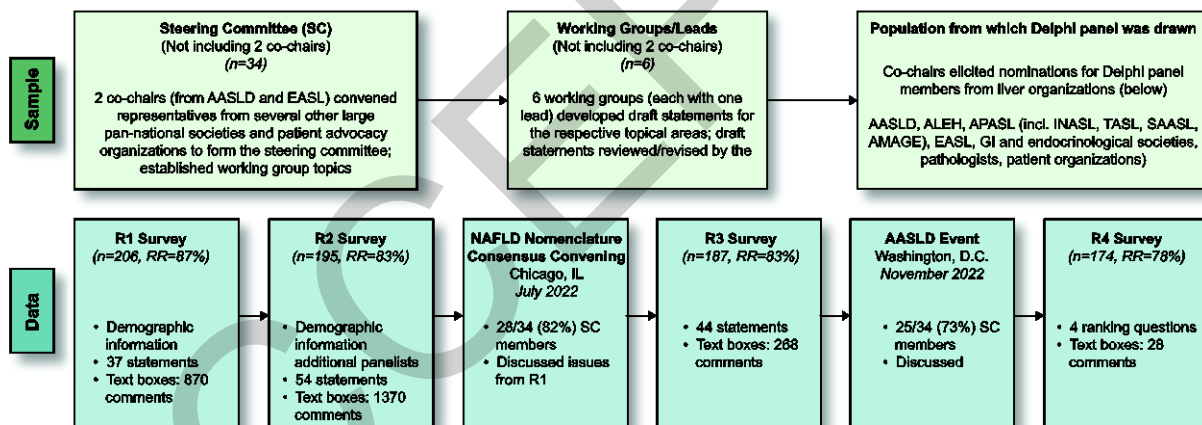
Sample

Steering Committee (SC)
(Not including 2 co-chairs)
(n=34)

2 co-chairs (from AASLD and EASL) convened representatives from several other large pan-national societies and patient advocacy organizations to form the steering committee; established working group topics

Working Groups/Leads
(Not including 2 co-chairs)
(n=6)

6 working groups (each with one lead) developed draft statements for the respective topical areas; draft statements reviewed/revised by the

Population from which Delphi panel was drawn

Co-chairs elicited nominations for Delphi panel members from liver organizations (below)

AASLD, ALEH, APASL (incl. INASL, TASL, SAASL, AMAGE), EASL, GI and endocrinological societies, pathologists, patient organizations)

Data

R1 Survey
(n=206, RR=87%)

• Demographic information
• 37 statements
• Text boxes: 870 comments

R2 Survey
(n=195, RR=83%)

• Demographic information additional panelists
• 54 statements
• Text boxes: 1370 comments

NAFLD Nomenclature Consensus Convening
Chicago, IL
July 2022

• 28/34 (82%) SC members
• Discussed issues from R1

R3 Survey
(n=187, RR=83%)

• 44 statements
• Text boxes: 268 comments

AASLD Event
Washington, D.C.
November 2022

• 25/34 (73%) SC members
• Discussed

R4 Survey
(n=174, RR=78%)

• 4 ranking questions
• Text boxes: 28 comments